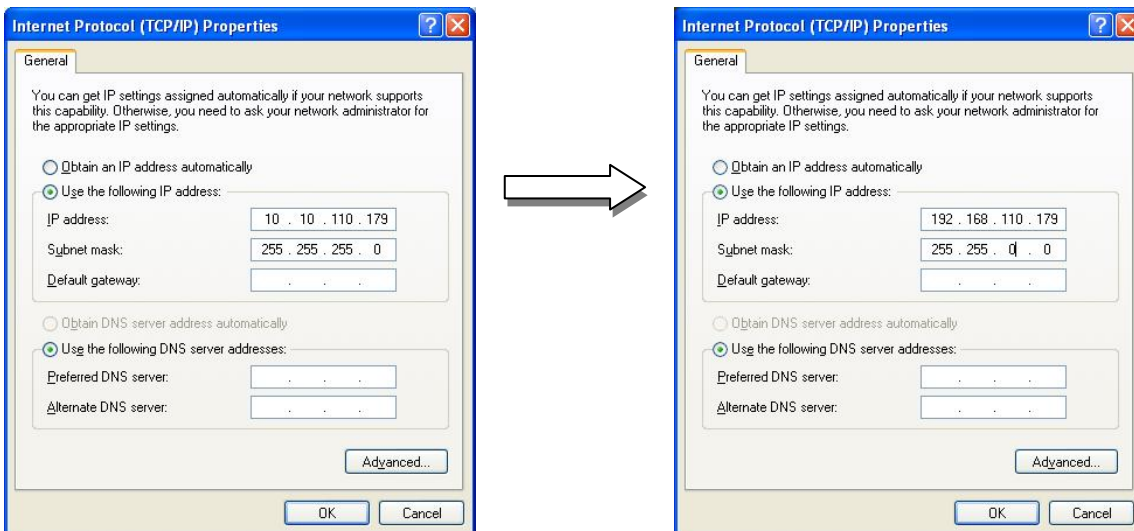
Internet Protocol (TCP/IP) Properties

General

You can get IP settings assigned automatically if your network supports this capability. Otherwise, you need to ask your network administrator for the appropriate IP settings.

Obtain an IP address automatically
Use the following IP address:
IP address: 10 . 10 . 110 . 179
Subnet mask: 255 . 255 . 255 . 0
Default gateway: . . .

Obtain DNS server address automatically
Use the following DNS server addresses:
Preferred DNS server: . . .
Alternate DNS server: . . .

Advanced...

OK Cancel

Internet Protocol (TCP/IP) Properties

General

You can get IP settings assigned automatically if your network supports this capability. Otherwise, you need to ask your network administrator for the appropriate IP settings.

Obtain an IP address automatically
Use the following IP address:
IP address: 192 . 168 . 110 . 179
Subnet mask: 255 . 255 . 0 . 0
Default gateway: . . .

Obtain DNS server address automatically
Use the following DNS server addresses:
Preferred DNS server: . . .
Alternate DNS server: . . .

Advanced...

OK Cancel